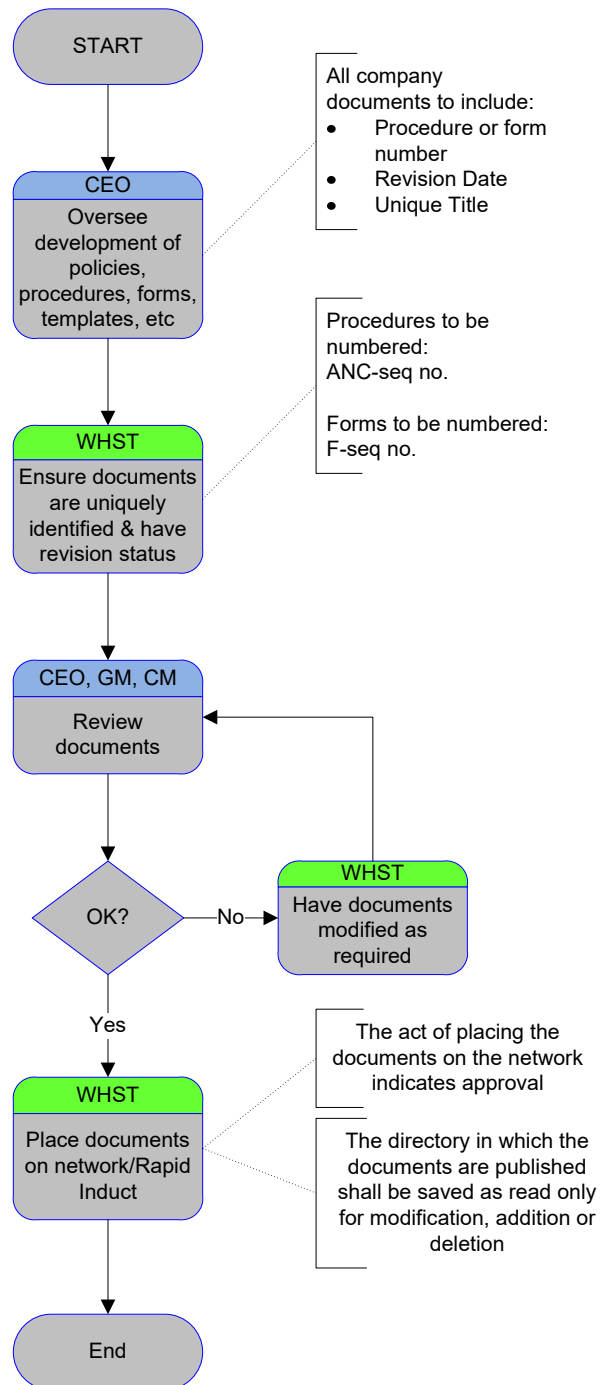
START

CEO
Oversee development of policies, procedures, forms, templates, etc

All company documents to include:
- Procedure or form number
- Revision Date
- Unique Title

WHST
Ensure documents are uniquely identified & have revision status

Procedures to be numbered:
ANC-seq no.

Forms to be numbered:
F-seq no.

CEO, GM, CM
Review documents

OK?

No

WHST
Have documents modified as required

Yes

WHST
Place documents on network/Rapid Induct

The act of placing the documents on the network indicates approval

The directory in which the documents are published shall be saved as read only for modification, addition or deletion

End